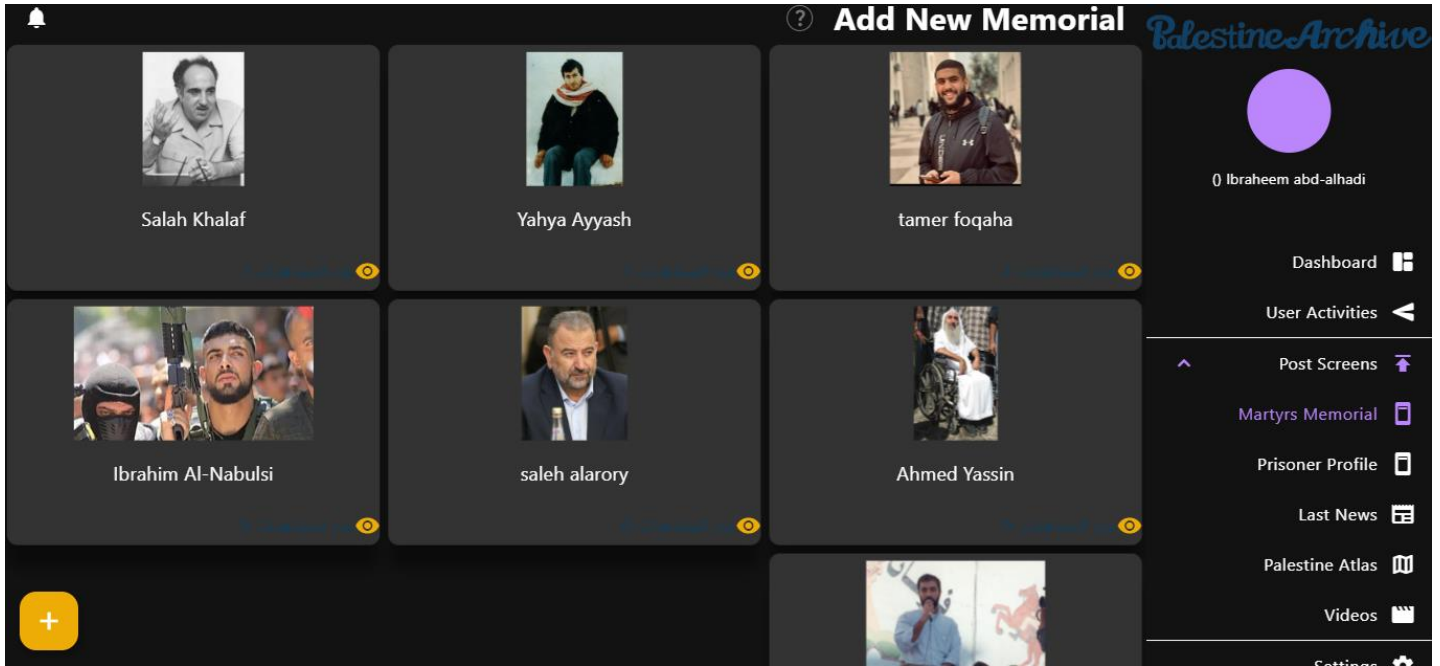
Add New Memorial

Palestine Archive

() Ibraheem abd-alhadi

Salah Khalaf
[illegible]

Yahya Ayyash
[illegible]

tamer foqaha
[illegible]

Ibrahim Al-Nabulsi
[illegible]

saleh alarory
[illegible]

Ahmed Yassin
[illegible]

+

Dashboard
User Activities
Post Screens
Martyrs Memorial
Prisoner Profile
Last News
Palestine Atlas
Videos
Settings